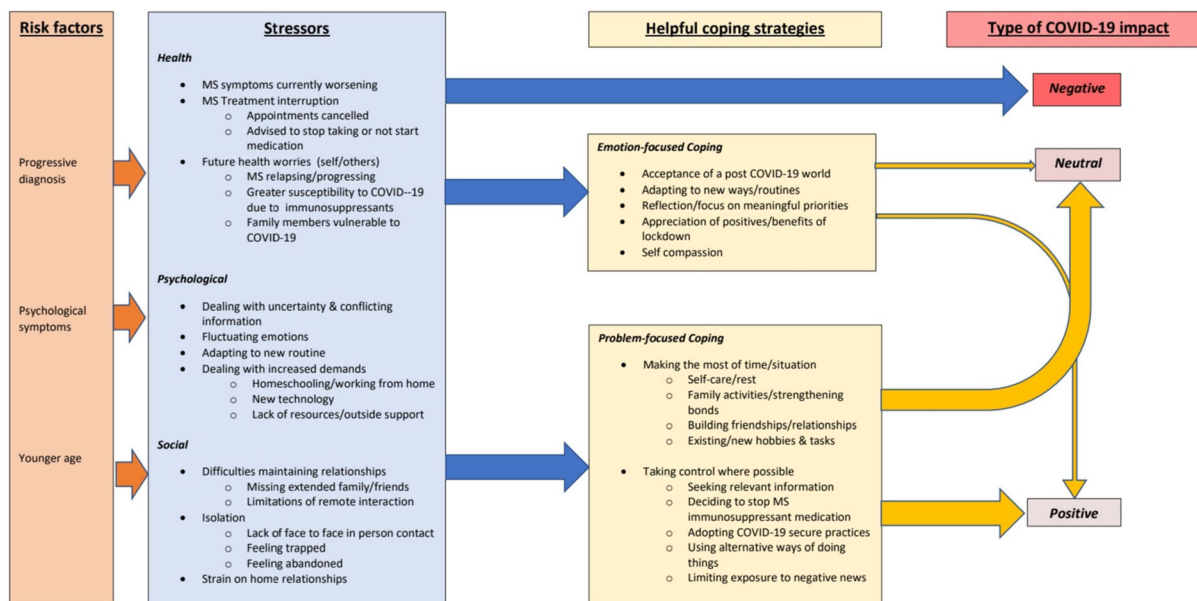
Risk factors

Progressive diagnosis

Psychological symptoms

Younger age

Stressors

Health

- MS symptoms currently worsening
- MS Treatment interruption
  - Appointments cancelled
  - Advised to stop taking or not start medication
- Future health worries (self/others)
  - MS relapsing/progressing
  - Greater susceptibility to COVID--19 due to immunosuppressants
  - Family members vulnerable to COVID-19

Psychological

- Dealing with uncertainty & conflicting information
- Fluctuating emotions
- Adapting to new routine
- Dealing with increased demands
  - Homeschooling/working from home
  - New technology
  - Lack of resources/outside support

Social

- Difficulties maintaining relationships
  - Missing extended family/friends
  - Limitations of remote interaction
- Isolation
  - Lack of face to face in person contact
  - Feeling trapped
  - Feeling abandoned
- Strain on home relationships

Helpful coping strategies

Emotion-focused Coping

- Acceptance of a post COVID-19 world
- Adapting to new ways/routines
- Reflection/focus on meaningful priorities
- Appreciation of positives/benefits of lockdown
- Self compassion

Problem-focused Coping

- Making the most of time/situation
  - Self-care/rest
  - Family activities/strengthening bonds
  - Building friendships/relationships
  - Existing/new hobbies & tasks
- Taking control where possible
  - Seeking relevant information
  - Deciding to stop MS immunosuppressant medication
  - Adopting COVID-19 secure practices
  - Using alternative ways of doing things
  - Limiting exposure to negative news

Type of COVID-19 impact

Negative

Neutral

Positive